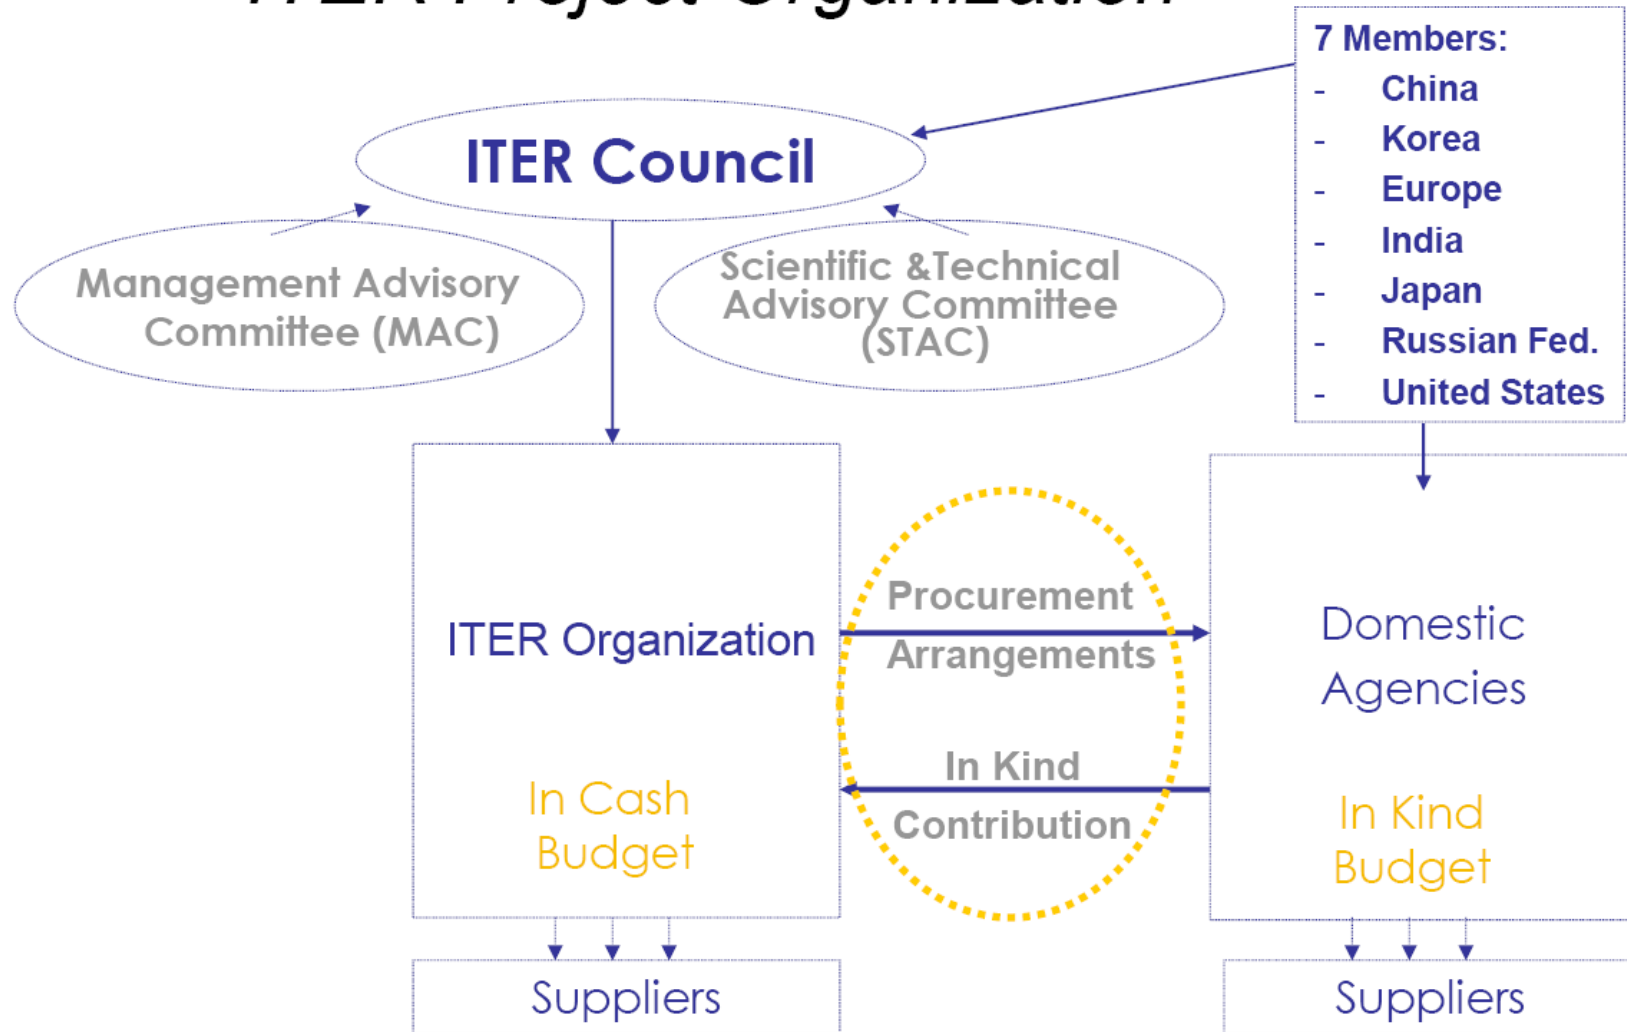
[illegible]

7 Members:
- China
- Korea
- Europe
- India
- Japan
- Russian Fed.
- United States

ITER Council

Management Advisory Committee (MAC)

Scientific &Technical Advisory Committee (STAC)

ITER Organization

In Cash Budget

Procurement Arrangements

In Kind Contribution

Domestic Agencies

In Kind Budget

Suppliers

Suppliers